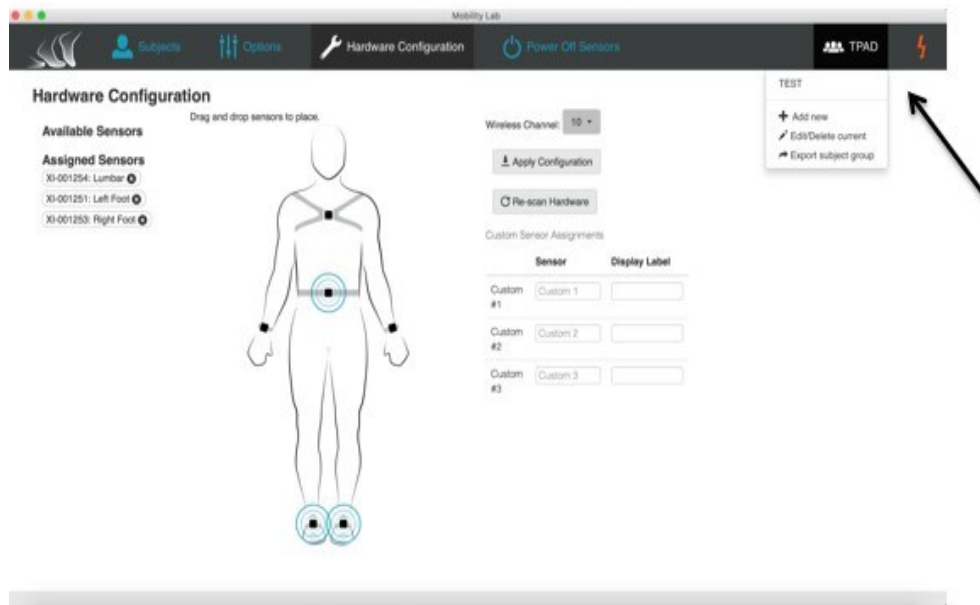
Mobility Lab

Subjects Options Hardware Configuration Power Off Sensors TPAD

TEST

Add new
Edit/Delete current
Export subject group

Hardware Configuration

Drag and drop sensors to place.

Available Sensors

Assigned Sensors
XI-001254: Lumbar
XI-001251: Left Foot
XI-001253: Right Foot

Wireless Channel: 10

Apply Configuration

Re-scan Hardware

Custom Sensor Assignments

| | Sensor | Display Label |
|---|---|---|
| Custom #1 | Custom 1 | |
| Custom #2 | Custom 2 | |
| Custom #3 | Custom 3 | |